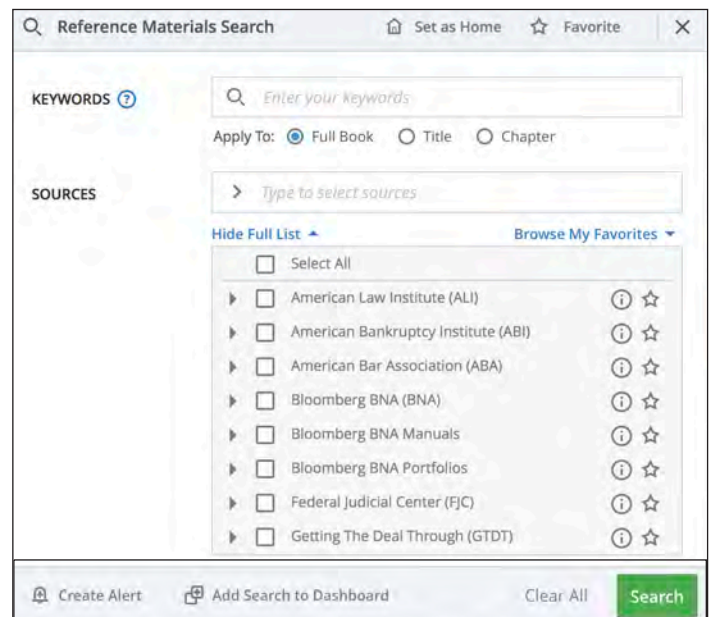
Reference Materials Search

Set as Home

Favorite

KEYWORDS

Enter your keywords

Apply To: Full Book Title Chapter

SOURCES

Type to select sources

Hide Full List

Browse My Favorites

Select All

American Law Institute (ALI)

American Bankruptcy Institute (ABI)

American Bar Association (ABA)

Bloomberg BNA (BNA)

Bloomberg BNA Manuals

Bloomberg BNA Portfolios

Federal Judicial Center (FJC)

Getting The Deal Through (GTDT)

Create Alert

Add Search to Dashboard

Clear All

Search